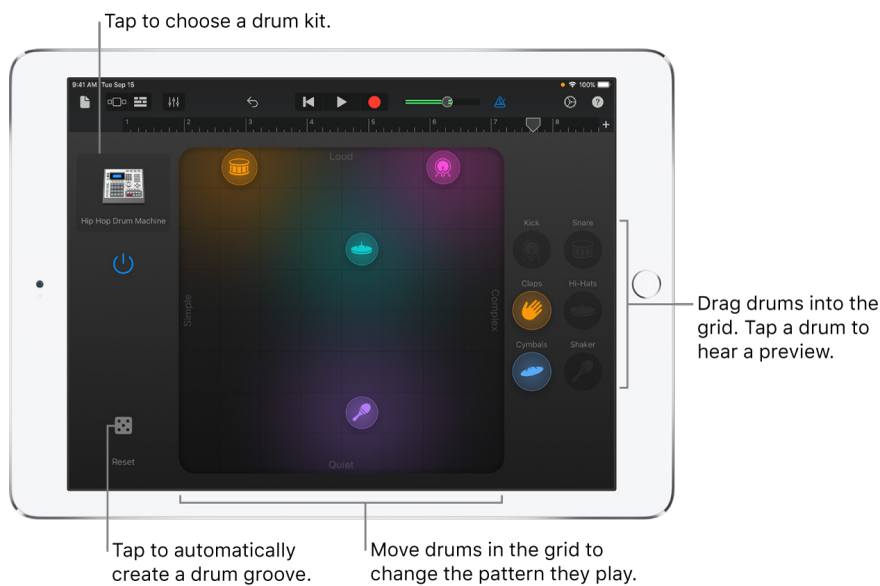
Tap to choose a drum kit.

9:41 AM Tue Sep 15

100%

1 2 3 4 5 6 7 8

Hip Hop Drum Machine

Loud

Simple

Complex

Quiet

Reset

Kick

Snare

Claps

Hi-Hats

Cymbals

Shaker

Drag drums into the grid. Tap a drum to hear a preview.

Tap to automatically create a drum groove.

Move drums in the grid to change the pattern they play.